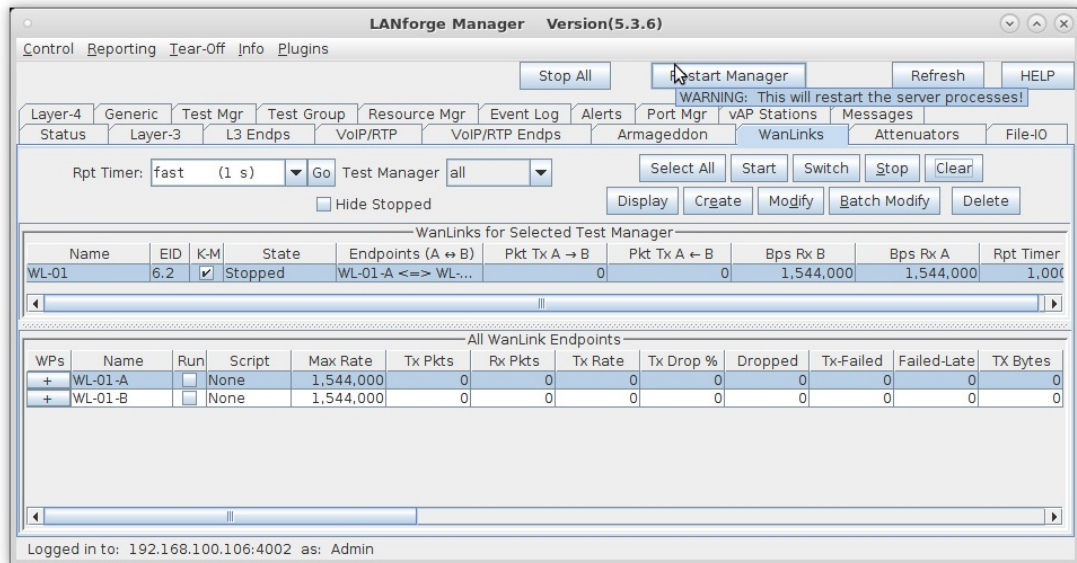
LANforge Manager Version(5.3.6)

Control Reporting Tear-Off Info Plugins

Stop All | Restart Manager | Refresh | HELP

WARNING: This will restart the server processes!

Layer-4 | Generic | Test Mgr | Test Group | Resource Mgr | Event Log | Alerts | Port Mgr | vAP Stations | Messages

Status | Layer-3 | L3 Endps | VoIP/RTP | VoIP/RTP Endps | Armageddon | WanLinks | Attenuators | File-IO

Rpt Timer: fast (1 s) Go Test Manager all

Select All | Start | Switch | Stop | Clear

Hide Stopped

Display | Create | Modify | Batch Modify | Delete

WanLinks for Selected Test Manager

| Name | EID | K-M | State | Endpoints (A ↔ B) | Pkt Tx A → B | Pkt Tx A ← B | Bps Rx B | Bps Rx A | Rpt Timer |
|---|---|---|---|---|---|---|---|---|---|
| WL-01 | 6.2 | ✔ | Stopped | WL-01-A <=> WL-... | 0 | 0 | 1,544,000 | 1,544,000 | 1,00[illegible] |

All WanLink Endpoints

| WPs | Name | Run | Script | Max Rate | Tx Pkts | Rx Pkts | Tx Rate | Tx Drop % | Dropped | Tx-Failed | Failed-Late | TX Bytes |
|---|---|---|---|---|---|---|---|---|---|---|---|---|
| + | WL-01-A | | None | 1,544,000 | 0 | 0 | 0 | 0 | 0 | 0 | 0 | 0 |
| + | WL-01-B | | None | 1,544,000 | 0 | 0 | 0 | 0 | 0 | 0 | 0 | 0 |

Logged in to: 192.168.100.106:4002 as: Admin